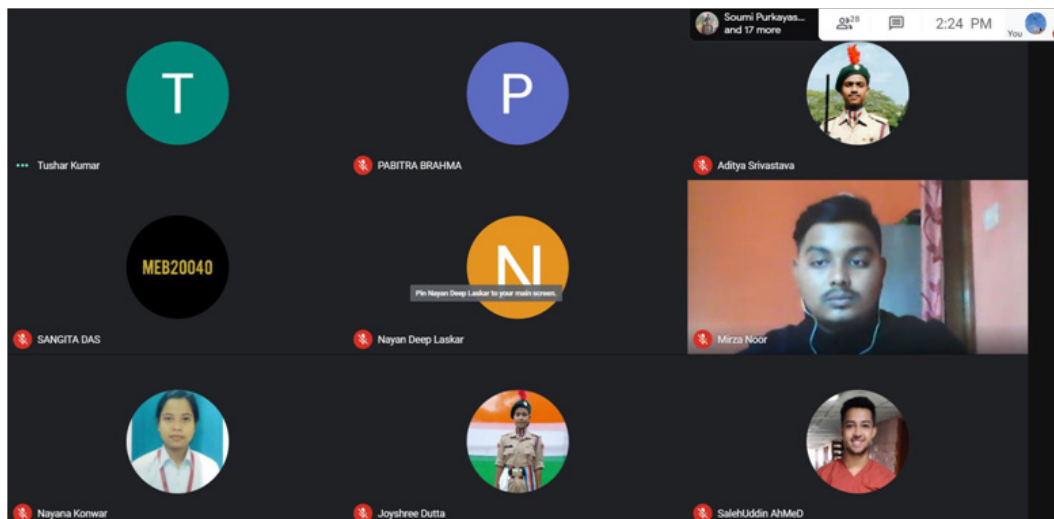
Soumi Purkayas... and 17 more

28

2:24 PM

You

T

Tushar Kumar

P

PABITRA BRAHMA

Aditya Srivastava

MEB20040

SANGITA DAS

N

Pin Nayan Deep Laskar to your main screen.

Nayan Deep Laskar

Mirza Noor

Nayana Konwar

Joyshree Dutta

SalehUddin AhMeD